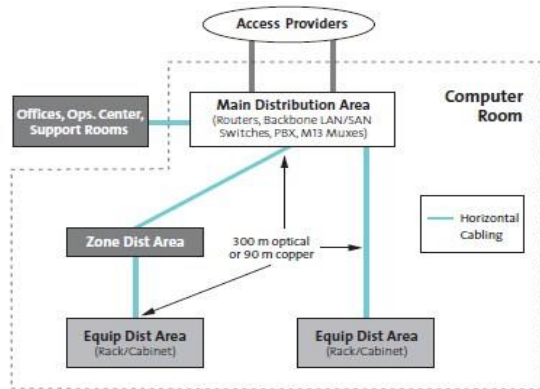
Access Providers

Computer Room

Offices, Ops. Center, Support Rooms

Main Distribution Area
(Routers, Backbone LAN/SAN Switches, PBX, M13 Muxes)

Horizontal Cabling

Zone Dist Area

300 m optical or 90 m copper

Equip Dist Area
(Rack/Cabinet)

Equip Dist Area
(Rack/Cabinet)